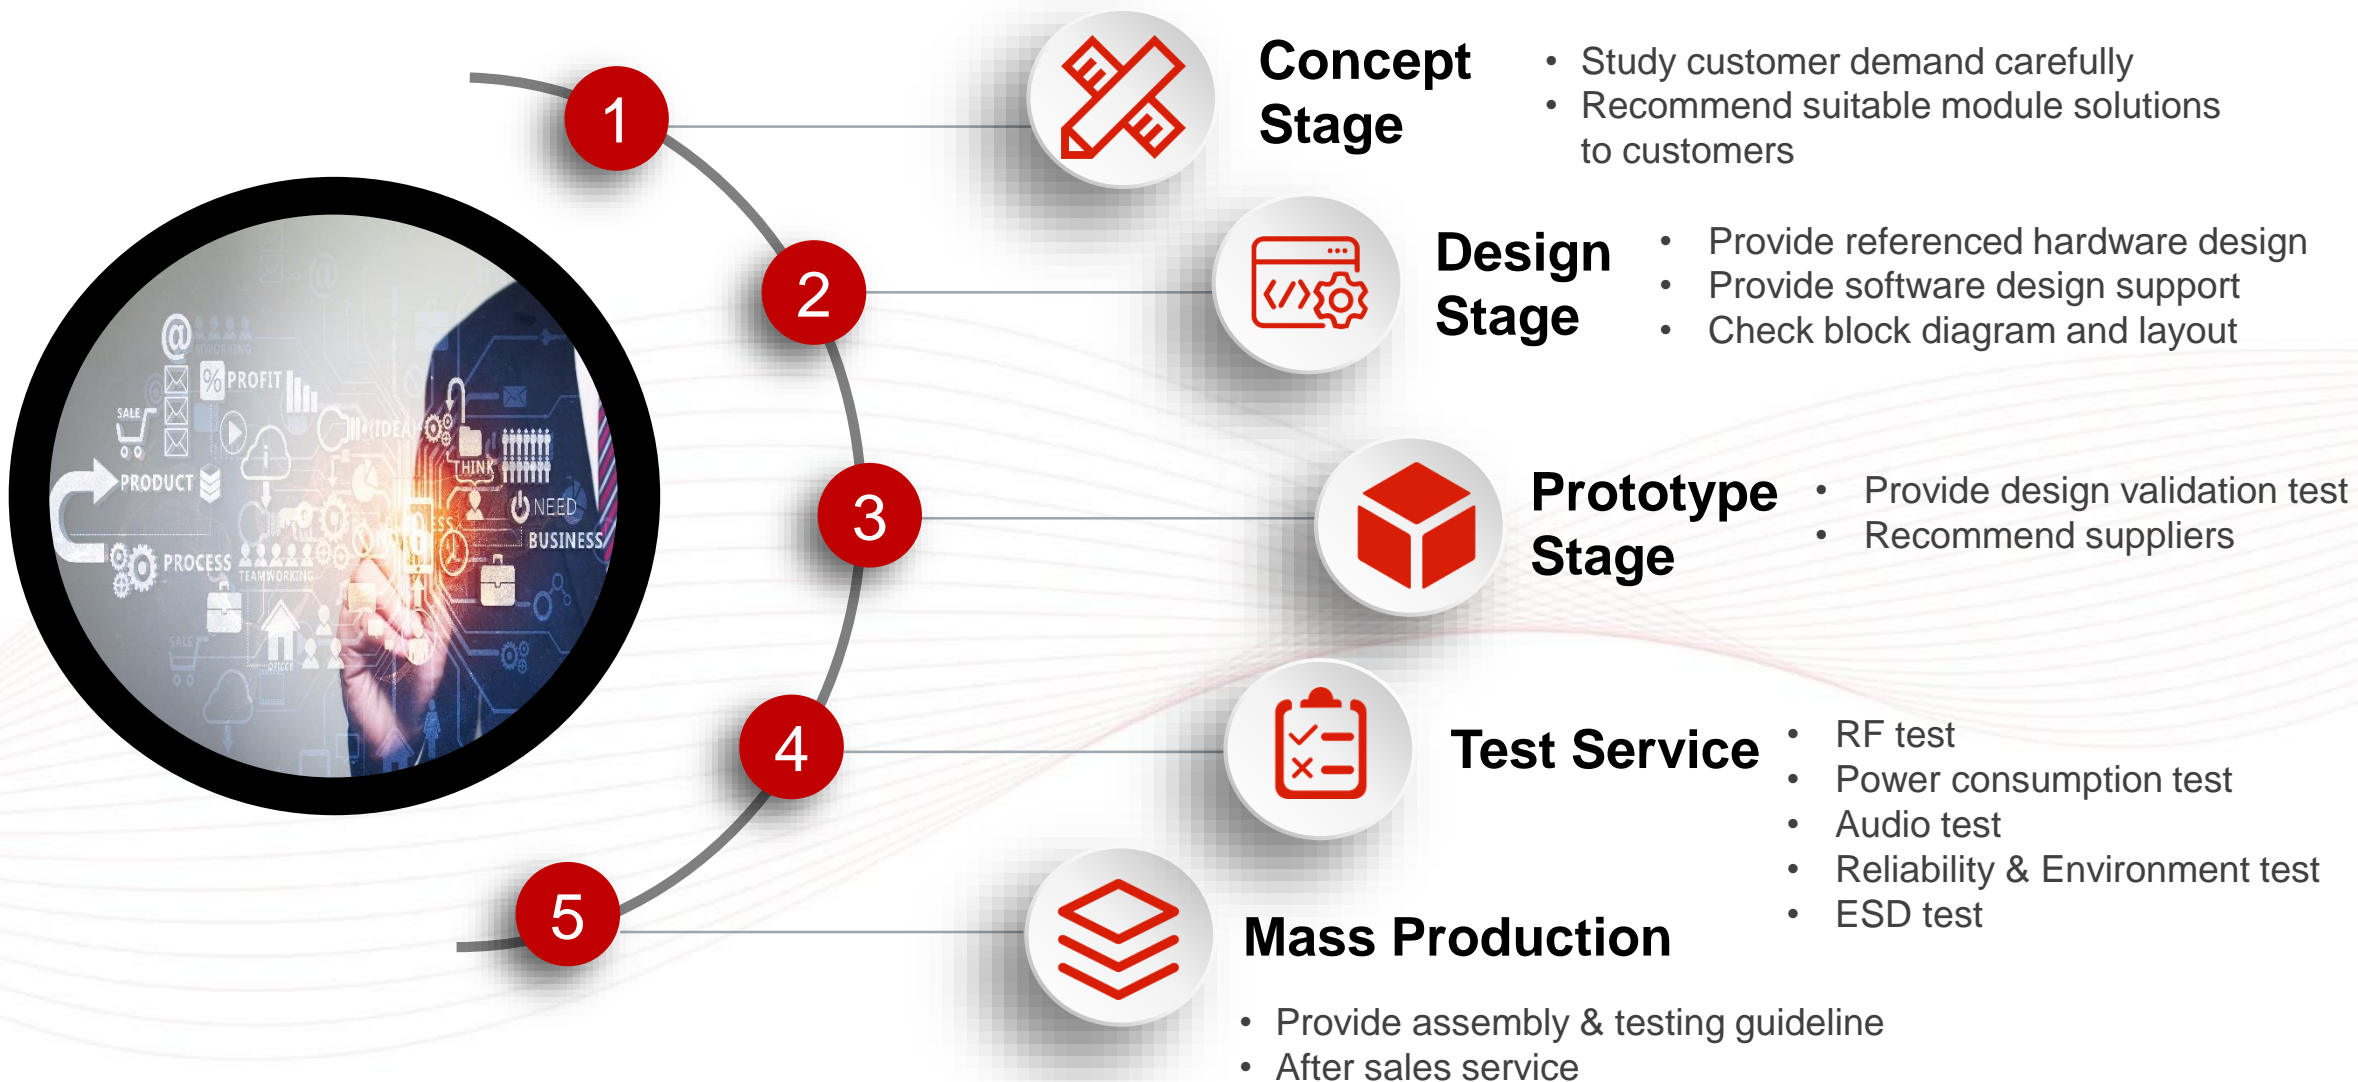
1

Concept Stage

• Study customer demand carefully
• Recommend suitable module solutions to customers

2

Design Stage

• Provide referenced hardware design
• Provide software design support
• Check block diagram and layout

3

Prototype Stage

• Provide design validation test
• Recommend suppliers

4

Test Service

• RF test
• Power consumption test
• Audio test
• Reliability & Environment test
• ESD test

5

Mass Production

• Provide assembly & testing guideline
• After sales service

PROFIT
SALE
PRODUCT
PROCESS
TEAMWORKING
IDEA
THINK
NEED
BUSINESS